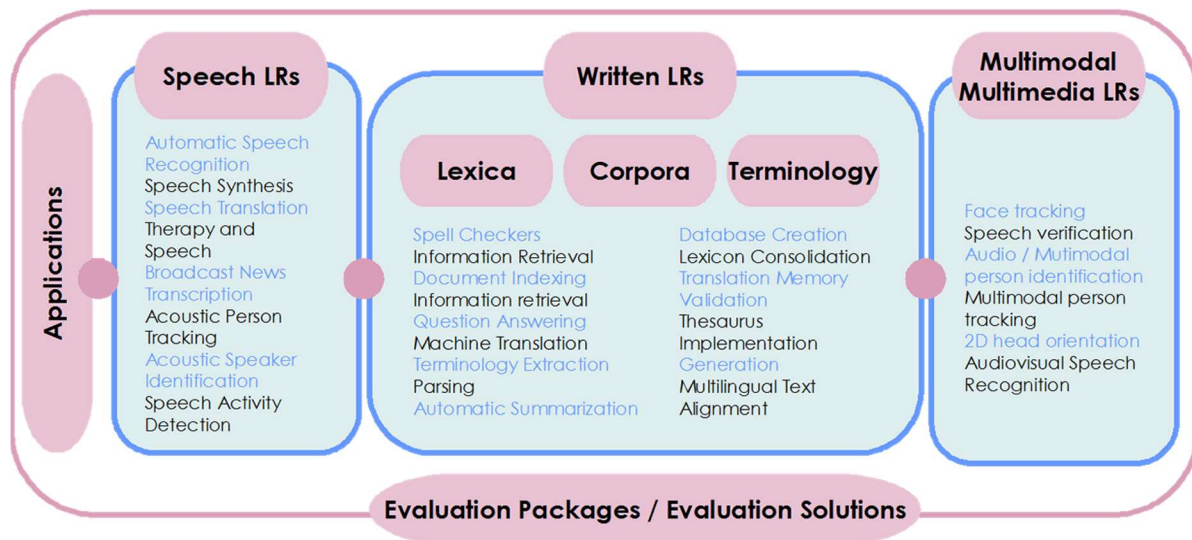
Applications

Speech LRs

Automatic Speech Recognition
Speech Synthesis
Speech Translation
Therapy and Speech
Broadcast News Transcription
Acoustic Person Tracking
Acoustic Speaker Identification
Speech Activity Detection

Written LRs

Lexica

Corpora

Terminology

Spell Checkers
Information Retrieval
Document Indexing
Information retrieval
Question Answering
Machine Translation
Terminology Extraction
Parsing
Automatic Summarization

Database Creation
Lexicon Consolidation
Translation Memory
Validation
Thesaurus
Implementation
Generation
Multilingual Text Alignment

Multimodal Multimedia LRs

Face tracking
Speech verification
Audio / Mutimodal person identification
Multimodal person tracking
2D head orientation
Audiovisual Speech Recognition

Evaluation Packages / Evaluation Solutions